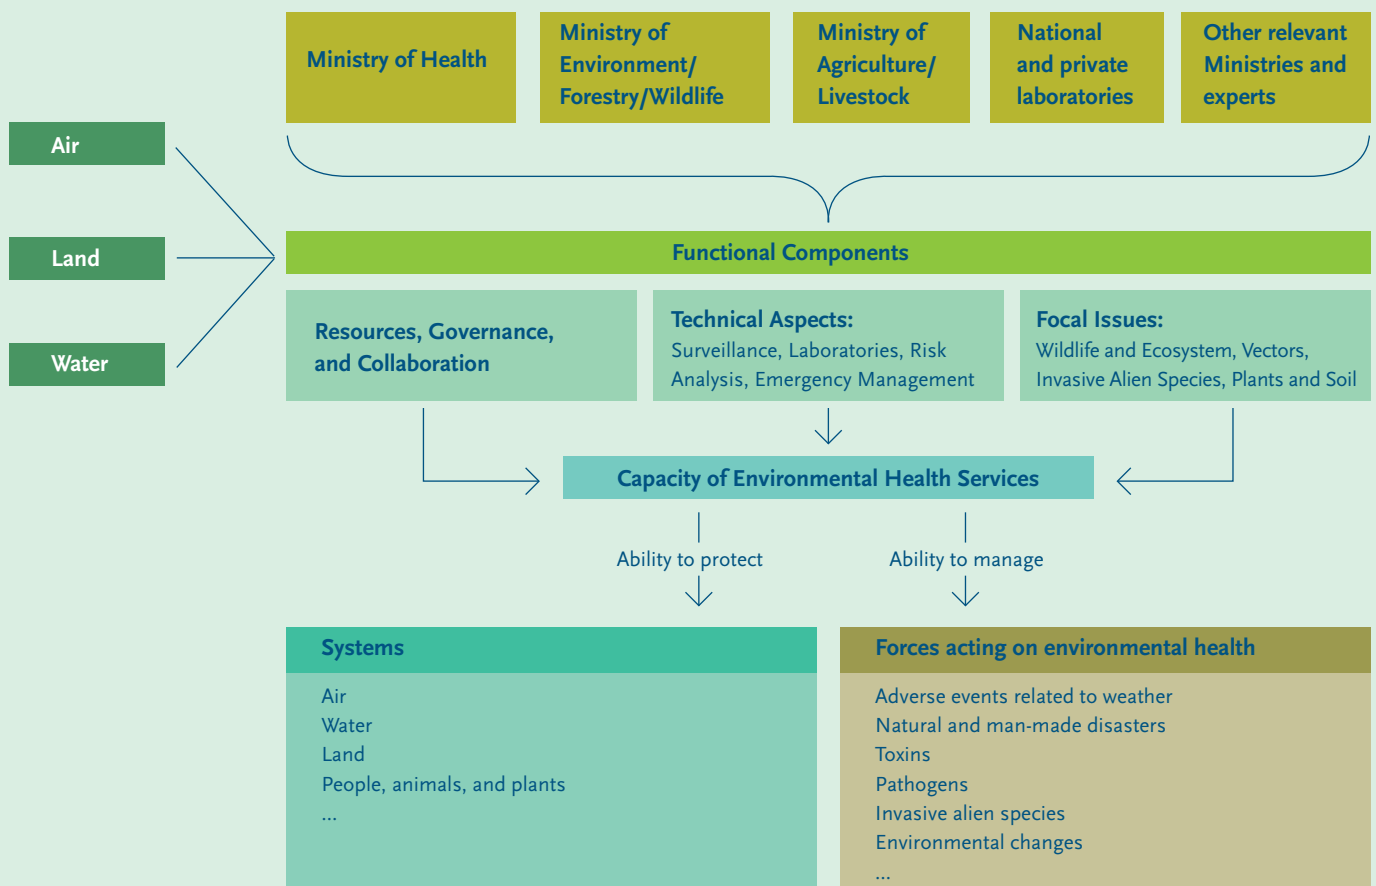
Ministry of Health

Ministry of Environment/ Forestry/Wildlife

Ministry of Agriculture/ Livestock

National and private laboratories

Other relevant Ministries and experts

Air

Land

Water

Functional Components

Resources, Governance, and Collaboration

Technical Aspects:
Surveillance, Laboratories, Risk Analysis, Emergency Management

Focal Issues:
Wildlife and Ecosystem, Vectors, Invasive Alien Species, Plants and Soil

Capacity of Environmental Health Services

Ability to protect

Ability to manage

Systems

Air
Water
Land
People, animals, and plants
...

Forces acting on environmental health

Adverse events related to weather
Natural and man-made disasters
Toxins
Pathogens
Invasive alien species
Environmental changes
...